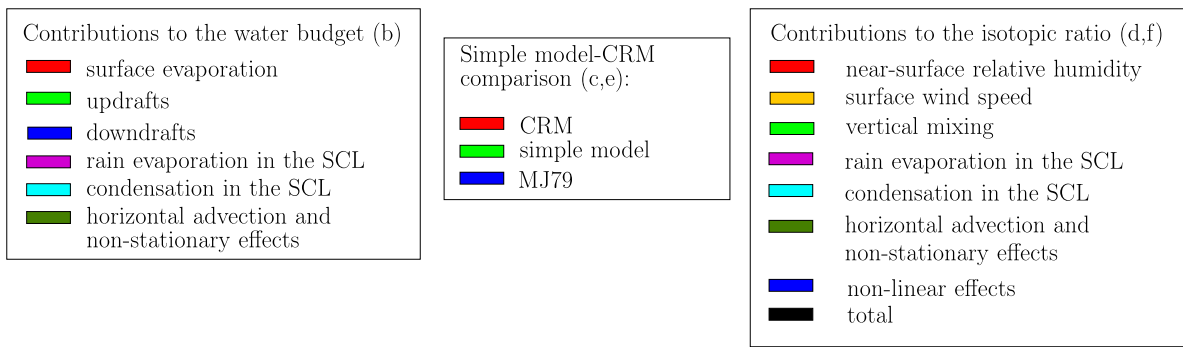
Contributions to the water budget (b)
surface evaporation
updrafts
downdrafts
rain evaporation in the SCL
condensation in the SCL
horizontal advection and non-stationary effects

Simple model-CRM comparison (c,e):
CRM
simple model
MJ79

Contributions to the isotopic ratio (d,f)
near-surface relative humidity
surface wind speed
vertical mixing
rain evaporation in the SCL
condensation in the SCL
horizontal advection and non-stationary effects
non-linear effects
total